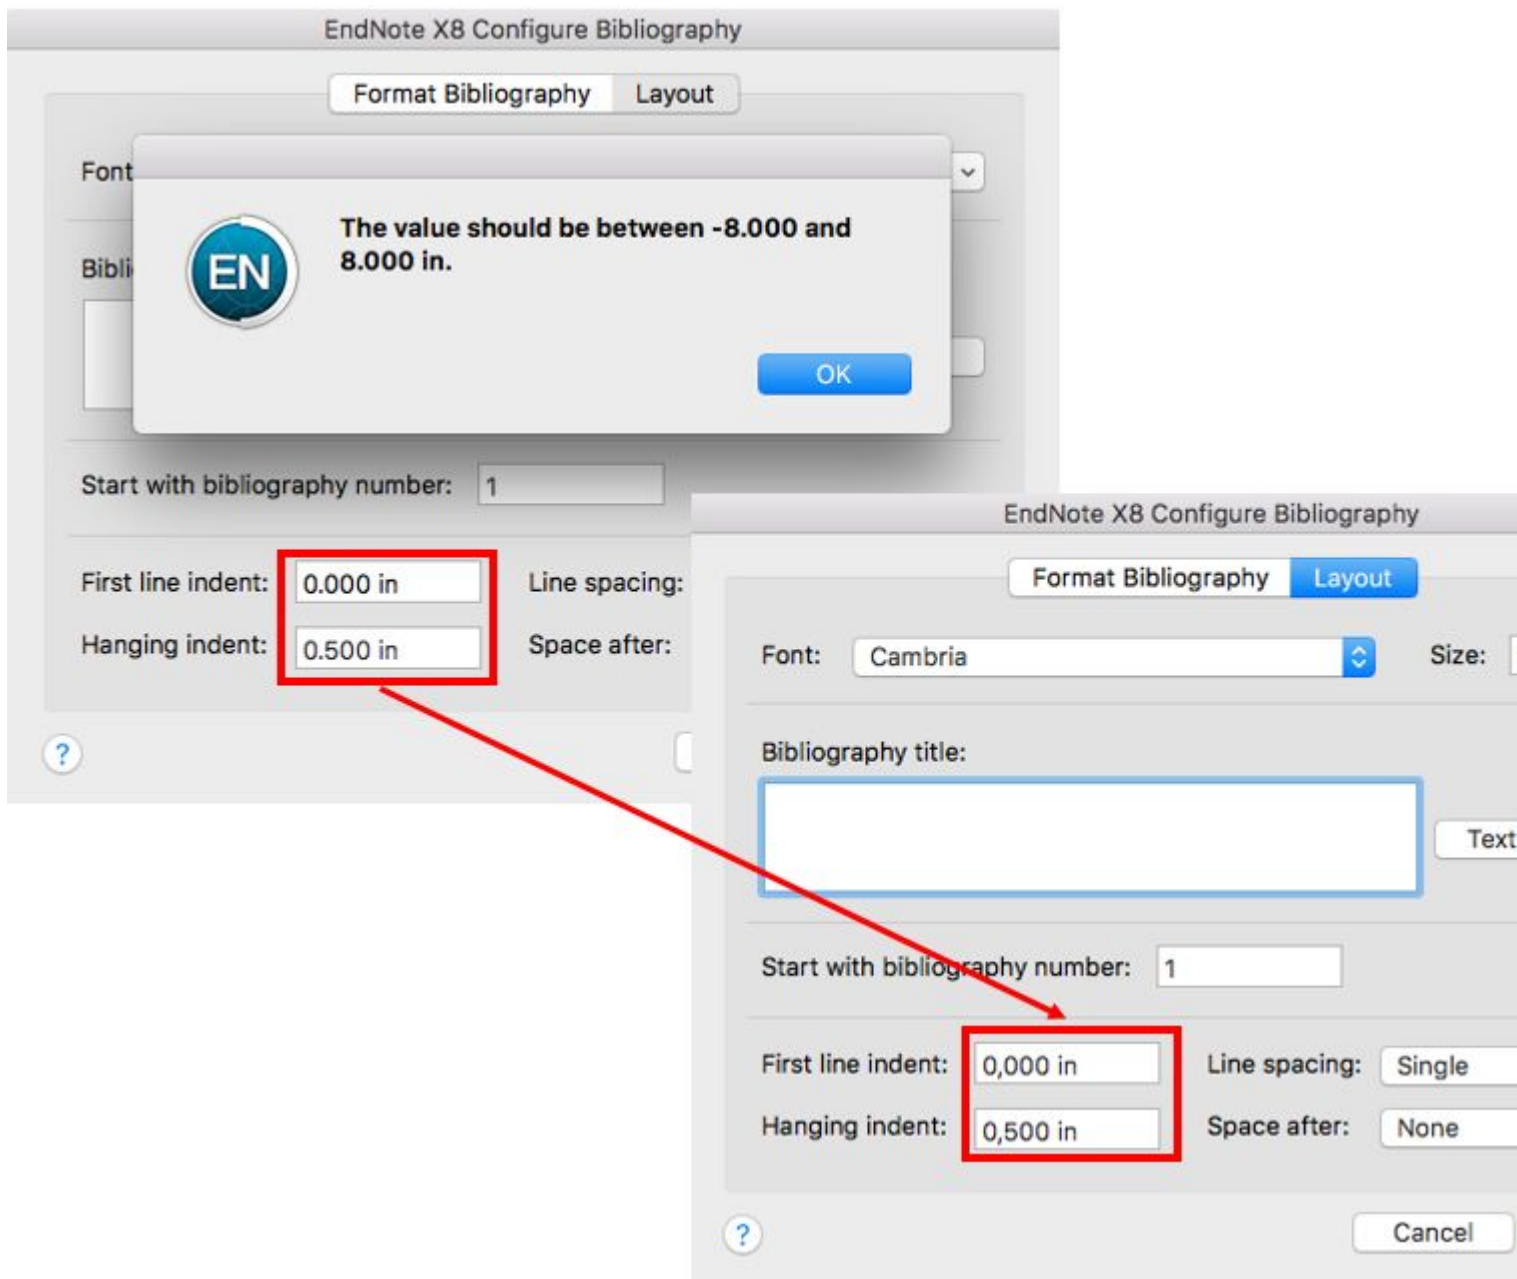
EndNote X8 Configure Bibliography

Format Bibliography Layout

Font

Bibli

EN

The value should be between -8.000 and 8.000 in.

OK

Start with bibliography number: 1

First line indent: 0.000 in

Hanging indent: 0.500 in

Line spacing:

Space after:

?

EndNote X8 Configure Bibliography

Format Bibliography Layout

Font: Cambria

Size:

Bibliography title:

Text

Start with bibliography number: 1

First line indent: 0,000 in

Hanging indent: 0,500 in

Line spacing: Single

Space after: None

?

Cancel